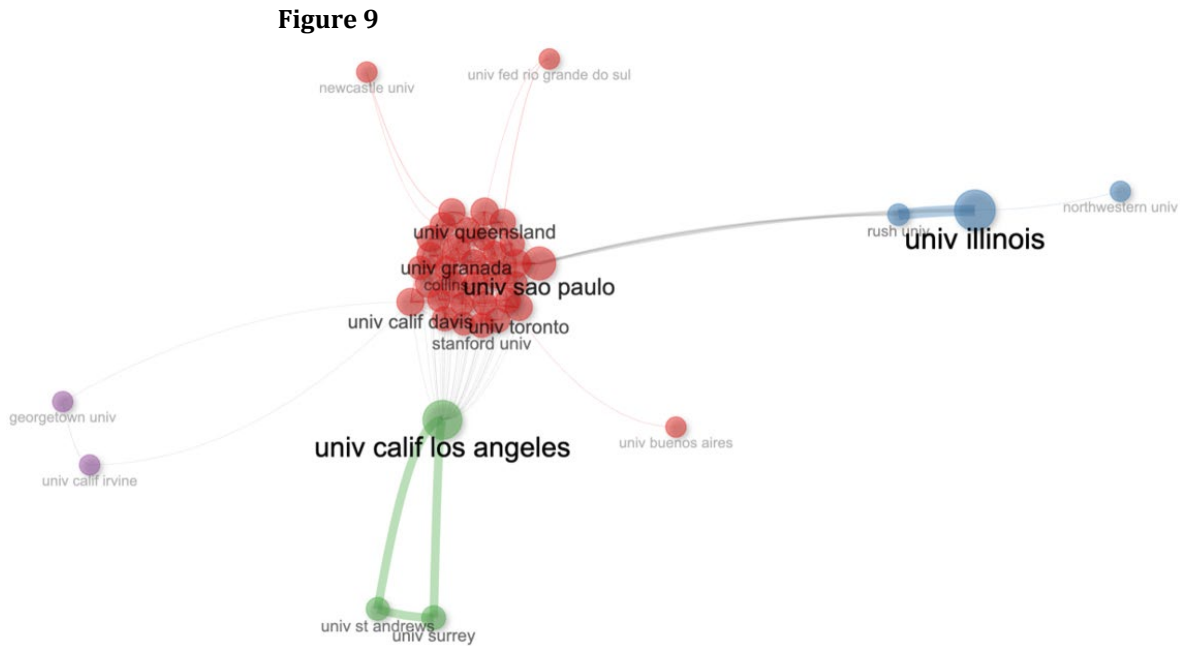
**Figure 9**

newcastle univ

univ fed rio grande do sul

univ queensland

univ granada

collins

univ sao paulo

univ calif davis

univ toronto

stanford univ

rush univ

univ illinois

northwestern univ

georgetown univ

univ calif irvine

univ calif los angeles

univ buenos aires

univ st andrews

univ surrey